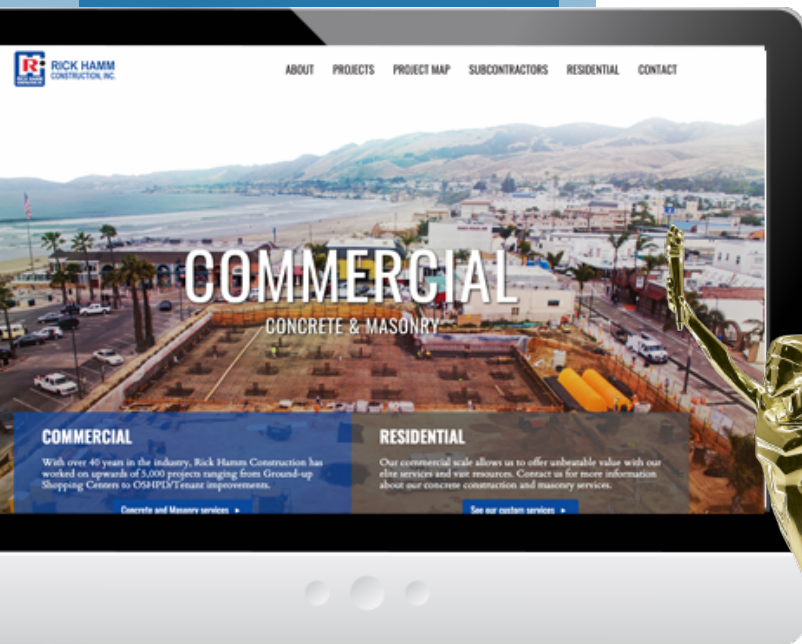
RICK HAMM CONSTRUCTION, INC.

ABOUT PROJECTS PROJECT MAP SUBCONTRACTORS RESIDENTIAL CONTACT

COMMERCIAL
CONCRETE & MASONRY

COMMERCIAL
With over 40 years in the industry, Rick Hamm Construction has worked on upwards of 5,000 projects ranging from Ground-up Shopping Centers to OSHPD/Tenant improvements.
Concrete and Masonry services ▸

RESIDENTIAL
Our commercial scale allows us to offer unbeatable value with our elite services and vast resources. Contact us for more information about our concrete construction and masonry services.
See our custom services ▸